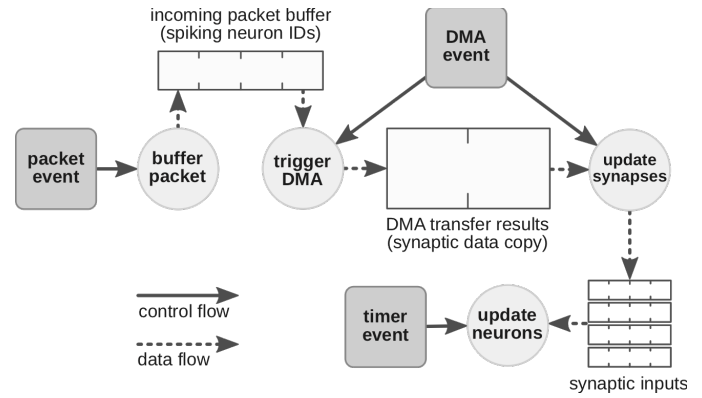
incoming packet buffer
(spiking neuron IDs)

DMA event

packet event

buffer packet

trigger DMA

update synapses

DMA transfer results
(synaptic data copy)

control flow

data flow

timer event

update neurons

synaptic inputs